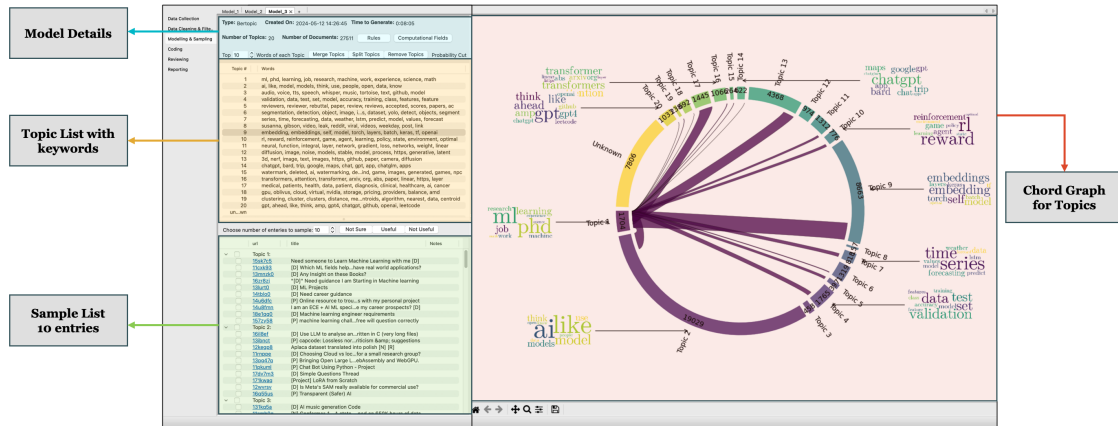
Model Details

Topic List with keywords

Sample List 10 entries

Chord Graph for Topics

Data Collection
Data Cleaning & Filte
Modelling & Sampling
Coding
Reviewing
Reporting

Model_1 Model_2 Model_3

Type: Bertopic Created On: 2024-05-12 14:26:45 Time to Generate: 0:26:05

Number of Topics: 20 Number of Documents: 27611 Rules Computational Fields

Top 10 Words of each Topic Merge Topics Split Topics Remove Topics Probability Cut

| Topic # | Words |
|---|---|
| 1 | ml, phd, learning, job, research, machine, work, experience, science, math |
| 2 | ai, like, model, models, think, use, people, open, data, know |
| 3 | audio, voice, tts, speech, whisper, music, tortoise, text, github, model |
| 4 | validation, data, test, set, model, accuracy, training, class, features, feature |
| 5 | reviewers, reviewer, rebuttal, paper, review, reviews, accepted, scores, papers, ac |
| 6 | segmentation, detection, object, image, l...s, dataset, yolo, detect, objects, segment |
| 7 | series, time, forecasting, data, weather, lstm, predict, model, values, forecast |
| 8 | arxiv, github, video, task, reddit, oral, videos, neurips, post, iss |
| 9 | embedding, embeddings, vector, text, model, layers, batch, iercas, ll, openai |
| 10 | rl, reward, reinforcement, game, agent, learning, policy, state, environment, optimal |
| 11 | neural, function, integral, layer, network, gradient, loss, networks, weight, linear |
| 12 | diffusion, image, noise, models, stable, model, process, https, generate, latent |
| 13 | 3d, nerf, image, text, images, https, github, paper, camera, diffusion |
| 14 | chatgpt, bard, trip, google, maps, chat, gpt, app, chatgtm, apps |
| 15 | watermark, deleted, ai, watermarking, de...ind, game, images, generated, games, npc |
| 16 | transformers, attention, transformer, arxiv, org, abs, paper, linear, https, layer |
| 17 | medical, patients, health, data, patient, diagnosis, clinical, healthcare, ai, cancer |
| 18 | gpu, oblivus, cloud, virtual, nvidia, storage, pricing, providers, balance, amd |
| 19 | clustering, cluster, clusters, distance, me...ntroids, algorithm, nearest, data, centroid |
| 20 | gpt, ahead, like, think, amp, gpt4, chatgpt, github, openai, leetcode |
| un...wn | |

Choose number of enteries to sample: 10 Not Sure Useful Not Useful

| | url | title | Notes |
|---|---|---|---|
| | Topic 1: | | |
| | 15xk7c5 | Need someone to Learn Machine Learning with me [D] | |
| | 11cxk98 | [D] Which ML fields help...have real world applications? | |
| | 12mndkt | [D] Any insight on these Books? | |
| | 16r8oi | "[D]" Need guidance I am Starting in Machine learning | |
| | 13lu10 | [D] ML Projects | |
| | 14hlqa2 | [D] Need career guidance | |
| | 14u8qfc | [P] Online resource to trou...s with my personal project | |
| | 14u8fmn | I am an SDE + AI ML speci...e my career prospects? [D] | |
| | 18e1qa0 | [D] Machine learning engineer requirements | |
| | 167zx58 | [P] machine learning chall...free will question correctly | |
| | Topic 2: | | |
| | 160l8el | [D] Use LLM to analyse an...ritten in C (very long files) | |
| | 158znzt | [P] capcode: Lossless nor...riticism &amp; suggestions | |
| | 12kepe8 | Aplaca dataset translated into polish [N] [R] | |
| | 15mpps | [D] Choosing Cloud vs loc...for a small research group? | |
| | 13pg47g | [P] Bringing Open Large L...ebAssembly and WebGPU. | |
| | 11okuml | [P] Chat Bot Using Python - Project | |
| | 14w7m3 | [D] Simple Questions Thread | |
| | 171kwag | [Project] LaRA from Scratch | |
| | 12wnrxo | [D] Is Meta's SAM really available for commercial use? | |
| | 16o5bus | [P] Transparent (Safer) AI | |
| | Topic 3: | | |
| | 12r5o5a | [D] AI music generation Code | |

Unknown
Topic 1
Topic 2
Topic 3
Topic 4
Topic 5
Topic 6
Topic 7
Topic 8
Topic 9
Topic 10
Topic 11
Topic 12
Topic 13
Topic 14
Topic 15
Topic 16
Topic 17
Topic 18
Topic 19
Topic 20
7806
3704
19029
6663
4368
1033
1869
2445
1066
5422

transformer transformers think ahead like amp gpt chatgpt leetcode
maps google gpt chatgpt app bard chat trip
reinforcement rl reward game agent
embeddings embedding torch self model
time series forecasting predict weather
data test set validation
ml phd learning job research machine work
ai like model models think use